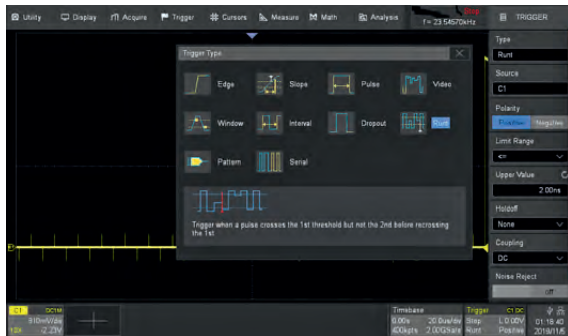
Utility Display Acquire Trigger Cursors Measure Math Analysis

Stop
f = 23.54570kHz

TRIGGER

Trigger Type

Edge
Slope
Pulse
Video
Window
Interval
Dropout
Runt
Pattern
Serial

Trigger when a pulse crosses the 1st threshold but not the 2nd before recrossing the 1st

Type
Runt
Source
C1
Polarity
Positive
Negative
Limit Range
<=
Upper Value
2.00ns
Holdoff
None
Coupling
DC
Noise Reject
Off

C1 DC1M
810mV/div
-2.23V
10X

Timebase
0.00s 20.0us/div
400kpts 2.00GSa/s

Trigger C1 DC
Stop L 0.00V
Runt Positive

01:18:40
2018/11/6